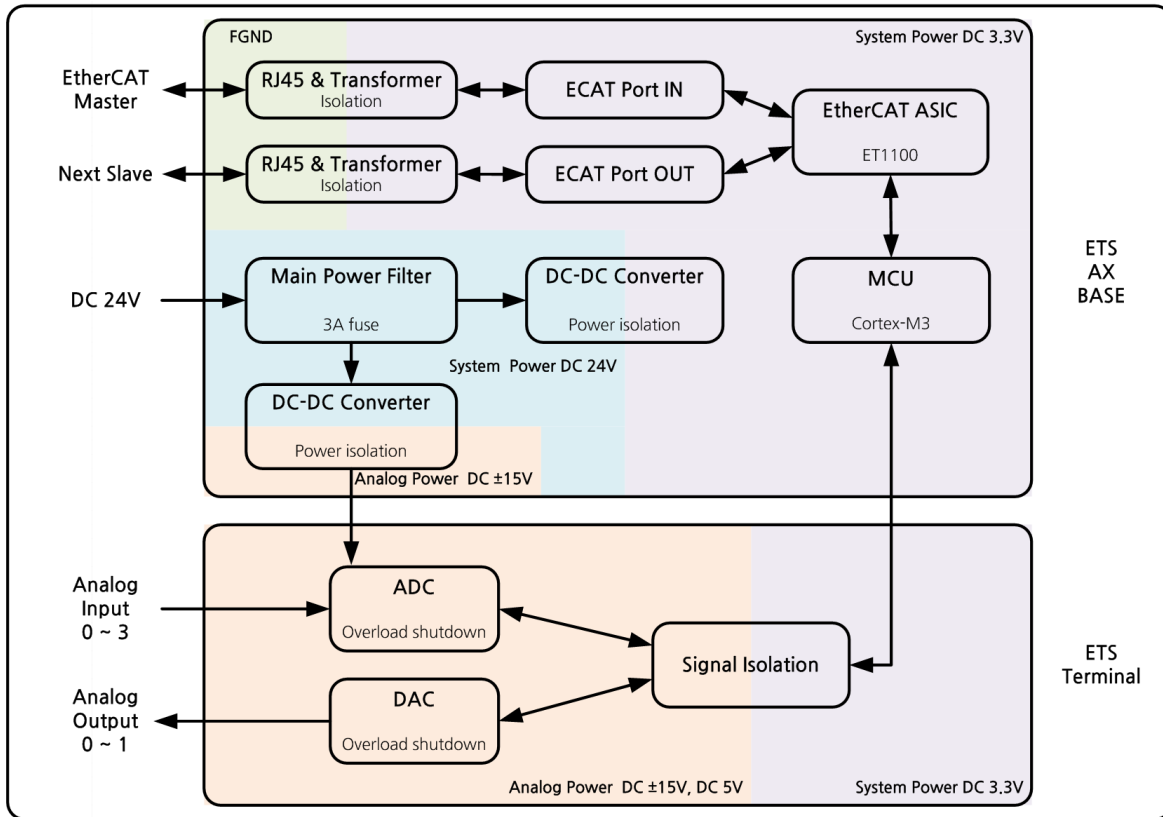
FGND

System Power DC 3.3V

EtherCAT Master

RJ45 & Transformer
Isolation

ECAT Port IN

EtherCAT ASIC
ET1100

Next Slave

RJ45 & Transformer
Isolation

ECAT Port OUT

DC 24V

Main Power Filter
3A fuse

DC-DC Converter
Power isolation

MCU
Cortex-M3

ETS AX BASE

System Power DC 24V

DC-DC Converter
Power isolation

Analog Power DC ±15V

Analog Input 0 ~ 3

ADC
Overload shutdown

Signal Isolation

ETS Terminal

Analog Output 0 ~ 1

DAC
Overload shutdown

Analog Power DC ±15V, DC 5V

System Power DC 3.3V